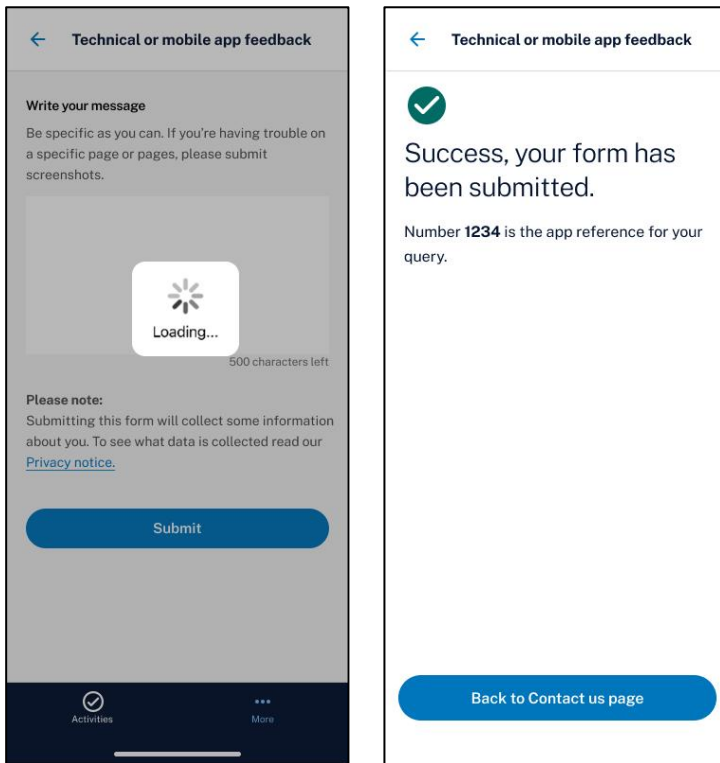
Technical or mobile app feedback

Write your message

Be specific as you can. If you're having trouble on a specific page or pages, please submit screenshots.

Loading...

500 characters left

Please note:

Submitting this form will collect some information about you. To see what data is collected read our Privacy notice.

Submit

Activities

More

Technical or mobile app feedback

Success, your form has been submitted.

Number **1234** is the app reference for your query.

Back to Contact us page